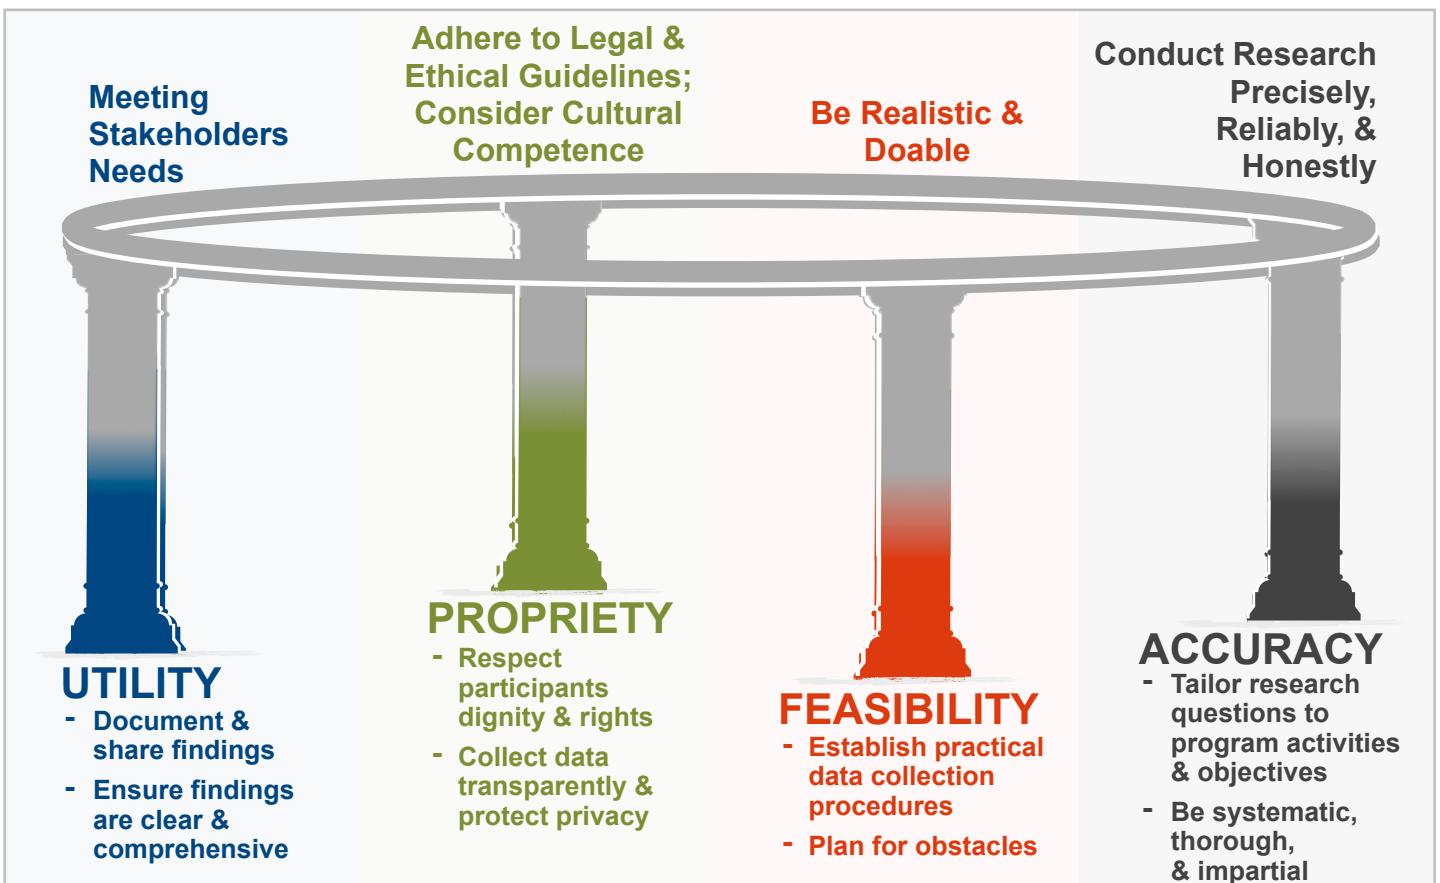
Meeting Stakeholders Needs

Adhere to Legal & Ethical Guidelines; Consider Cultural Competence

Be Realistic & Doable

Conduct Research Precisely, Reliably, & Honestly

UTILITY
- Document & share findings
- Ensure findings are clear & comprehensive

PROPRIETY
- Respect participants dignity & rights
- Collect data transparently & protect privacy

FEASIBILITY
- Establish practical data collection procedures
- Plan for obstacles

ACCURACY
- Tailor research questions to program activities & objectives
- Be systematic, thorough, & impartial